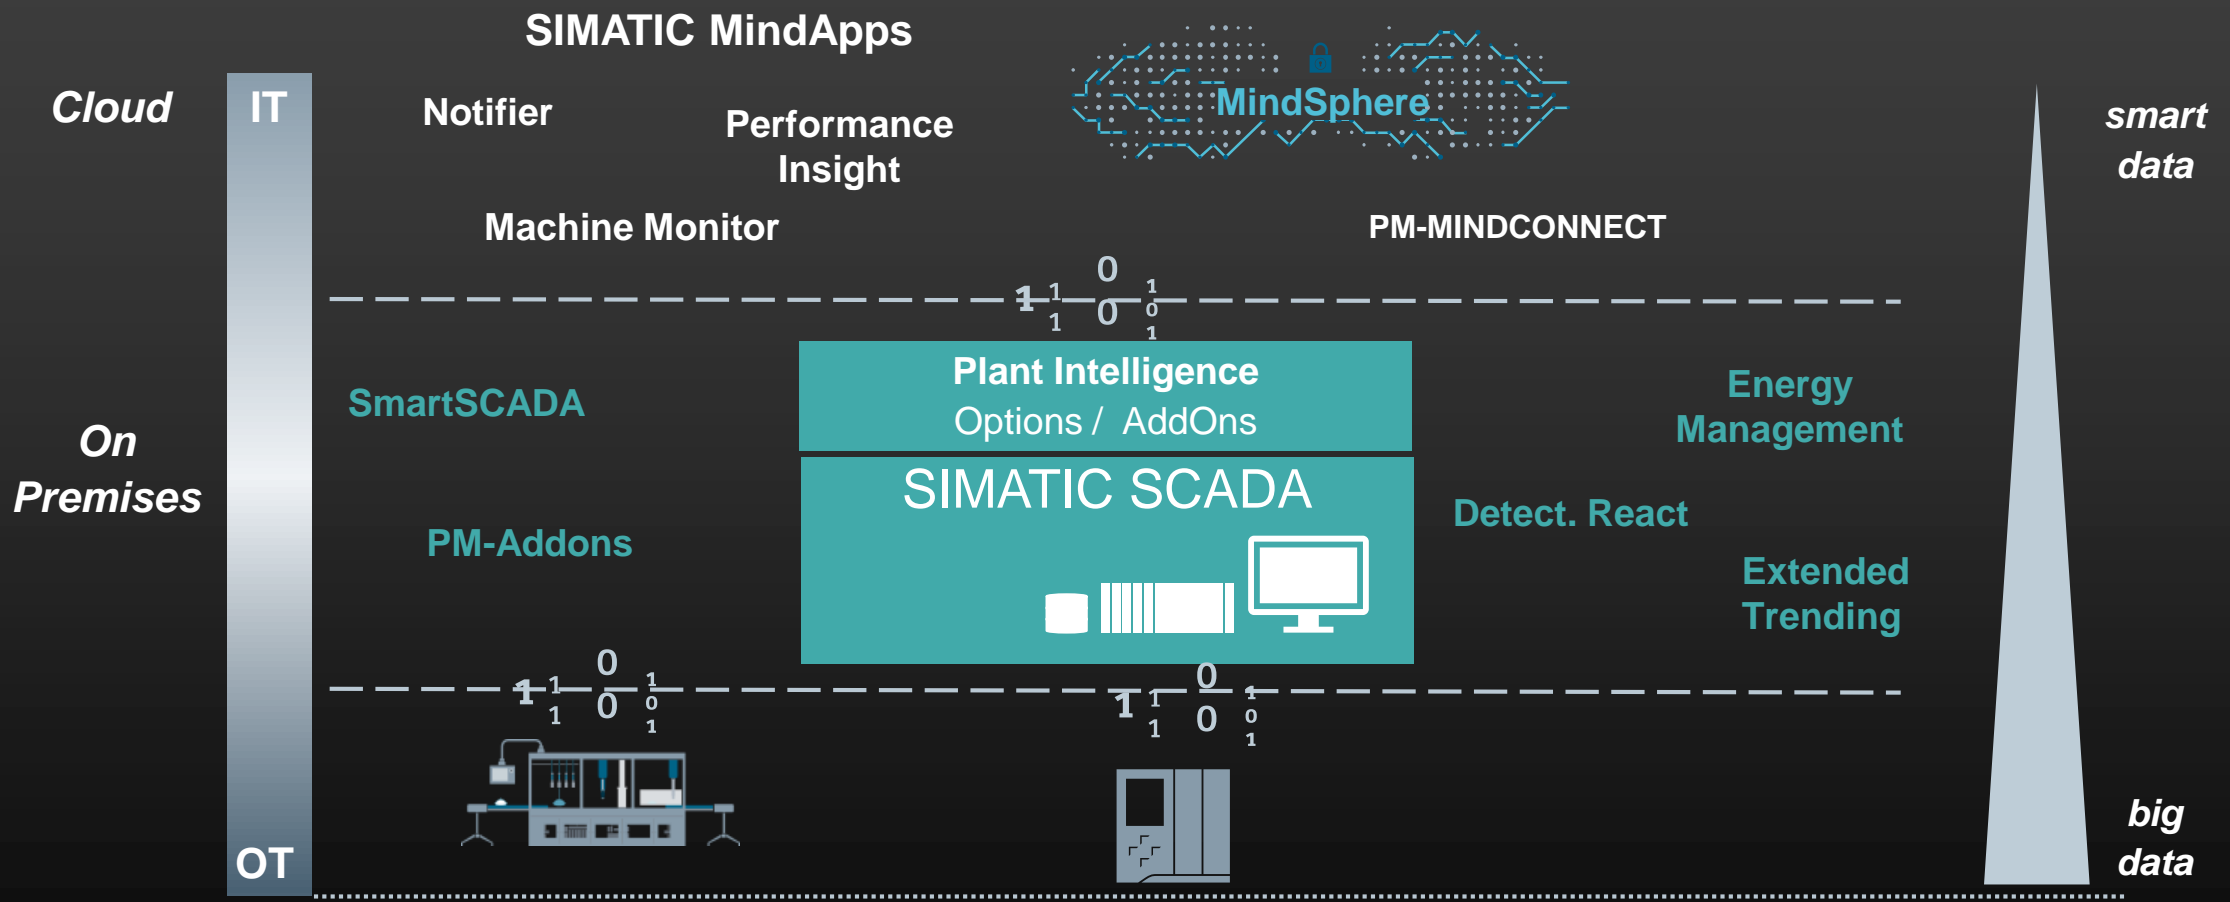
SIMATIC MindApps

Cloud

IT

Notifier

Performance Insight

MindSphere

smart data

Machine Monitor

PM-MINDCONNECT

1 1 1 0 0 1 0 1

Plant Intelligence
Options / AddOns

SmartSCADA

Energy Management

On Premises

SIMATIC SCADA

Detect. React

PM-Addons

Extended Trending

1 1 1 0 0 1 0 1

1 1 1 0 0 1 0 1

OT

big data